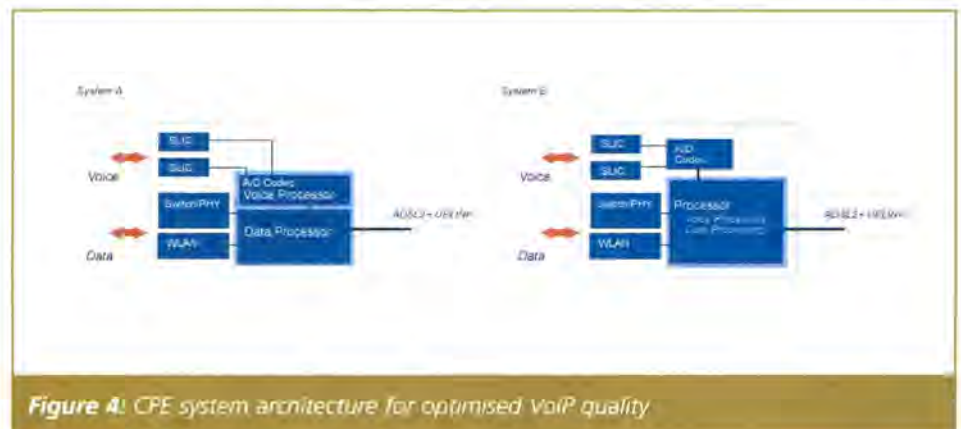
System A

SLIC

SLIC

Voice

A/D Codec
Voice Processor

Switch/PHY

Data Processor

ADSL2+ DSL PHY

WLAN

Data

System B

SLIC

A/D
Codec

SLIC

Voice

Switch/PHY

Processor
Voice Processor
Data Processor

ADSL2+ DSL PHY

WLAN

Data

Figure 4: CPE system architecture for optimised VoIP quality